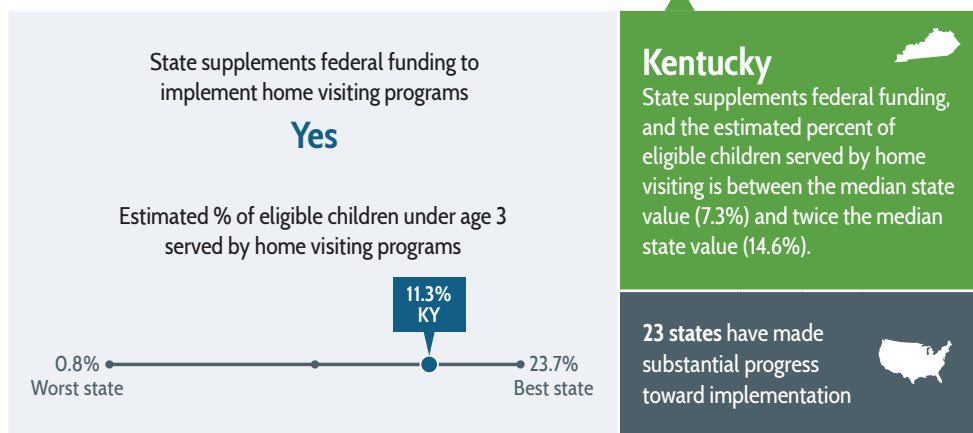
State supplements federal funding to implement home visiting programs

Yes

Estimated % of eligible children under age 3 served by home visiting programs

11.3%
KY

0.8%
Worst state

23.7%
Best state

Kentucky

State supplements federal funding, and the estimated percent of eligible children served by home visiting is between the median state value (7.3%) and twice the median state value (14.6%).

23 states have made substantial progress toward implementation